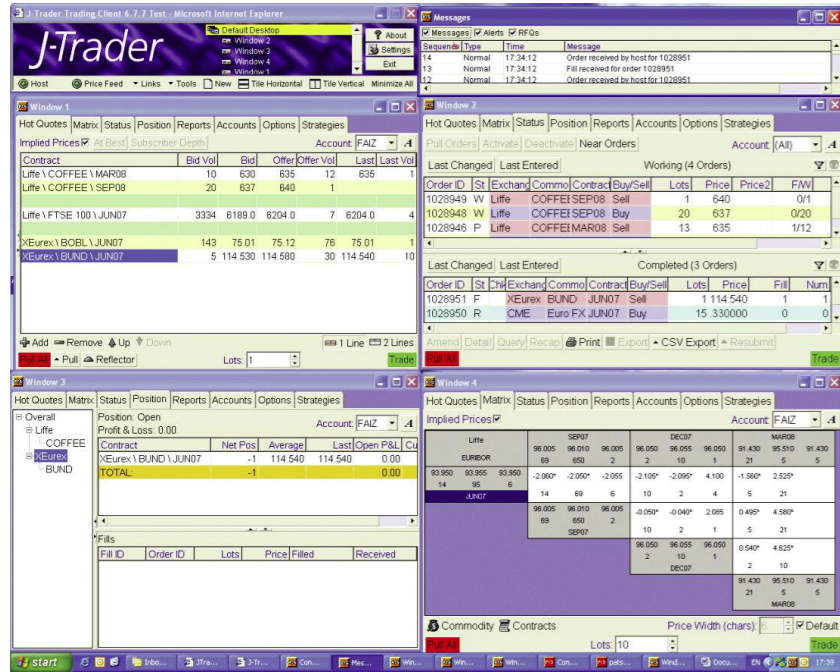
J-Trader Trading Client 6.7.7 Test - Microsoft Internet Explorer

J-Trader

Default Desktop
Window 2
Window 3
Window 4
Window 1

About
Settings
Exit

Host  Price Feed  Links  Tools  New  Tile Horizontal  Tile Vertical  Minimize All

Messages

Messages  Alerts  RFQs

| Sequence | Type | Time | Message |
|---|---|---|---|
| 14 | Normal | 17:34:12 | Order received by host for 1028951 |
| 13 | Normal | 17:34:12 | Fill received for order 1028951 |
| 12 | Normal | 17:34:12 | Order received by host for 1028951 |

Window 1

Hot Quotes  Matrix  Status  Position  Reports  Accounts  Options  Strategies

Implied Prices  At Best  Subscriber Depth  Account: FAIZ

| Contract | Bid Vol | Bid | Offer | Offer Vol | Last | Last Vol |
|---|---|---|---|---|---|---|
| Liffe \ COFFEE \ MAR08 | 10 | 630 | 635 | 12 | 635 | 1 |
| Liffe \ COFFEE \ SEP08 | 20 | 637 | 640 | 1 | | |
| Liffe \ FTSE 100 \ JUN07 | 3334 | 6189.0 | 6204.0 | 7 | 6204.0 | 4 |
| XEurex \ BOBL \ JUN07 | 143 | 75.01 | 75.12 | 76 | 75.01 | 1 |
| XEurex \ BUND \ JUN07 | 5 | 114.530 | 114.580 | 30 | 114.540 | 10 |

Add  Remove  Up  Down  1 Line  2 Lines

Pull All  Pull  Reflector  Lots: 1  Trade

Window 2

Hot Quotes  Matrix  Status  Position  Reports  Accounts  Options  Strategies

Pull Orders  Activate  Deactivate  Near Orders  Account: (All)

Last Changed  Last Entered  Working (4 Orders)

| Order ID | St | Exchang | Commo | Contract | Buy/Sell | Lots | Price | Price2 | F/W |
|---|---|---|---|---|---|---|---|---|---|
| 1028949 | W | Liffe | COFFEE | SEP08 | Sell | 1 | 640 | | 0/1 |
| 1028948 | W | Liffe | COFFEE | SEP08 | Buy | 20 | 637 | | 0/20 |
| 1028946 | P | Liffe | COFFEE | MAR08 | Sell | 13 | 635 | | 1/12 |

Last Changed  Last Entered  Completed (3 Orders)

| Order ID | St | Chil | Exchang | Commo | Contract | Buy/Sell | Lots | Price | Fill | Num |
|---|---|---|---|---|---|---|---|---|---|---|
| 1028951 | F | | XEurex | BUND | JUN07 | Sell | 1 | 114.540 | 1 | 1 |
| 1028950 | R | | CME | Euro FX | JUN07 | Buy | 15 | .330000 | 0 | 0 |

Amend  Detail  Query  Recap  Print  Export  CSV Export  Resubmit

Pull All  Trade

Window 3

Hot Quotes  Matrix  Status  Position  Reports  Accounts  Options  Strategies

Overall
Liffe
COFFEE
XEurex
BUND

Position: Open
Profit & Loss: 0.00
Account: FAIZ

| Contract | Net Pos | Average | Last | Open P&L | Cu |
|---|---|---|---|---|---|
| XEurex \ BUND \ JUN07 | -1 | 114.540 | 114.540 | 0.00 | |
| TOTAL: | -1 | | | 0.00 | |

Fills

| Fill ID | Order ID | Lots | Price | Filled | Received |
|---|---|---|---|---|---|

Window 4

Hot Quotes  Matrix  Status  Position  Reports  Accounts  Options  Strategies

Implied Prices  Account: FAIZ

Liffe
EURIBOR
93.950 93.955 93.950
14 95 6
JUN07

SEP07
96.005 96.010 96.005
69 650 2
-2.060* -2.050* -2.055
14 69 6
96.005 96.010 96.005
69 650 2
SEP07

DEC07
96.050 96.055 96.050
2 10 1
-2.105* -2.095* 4.100
10 2 4
-0.050* -0.040* 2.085
10 2 1
96.050 96.055 96.050
2 10 1
DEC07

MAR08
91.430 95.510 91.430
21 5 5
-1.560* 2.525*
5 21
0.495* 4.580*
5 21
0.540* 4.625*
2 10
91.430 95.510 91.430
21 5 5
MAR08

Commodity  Contracts  Price Width (chars): 6  Default

Pull All  Lots: 10  Trade

start  Inbo...  JTra...  J-Tr...  Con...  Mes...  Win...  Win...  Con...  pats...  Wind...  Docu...  EN  17:39